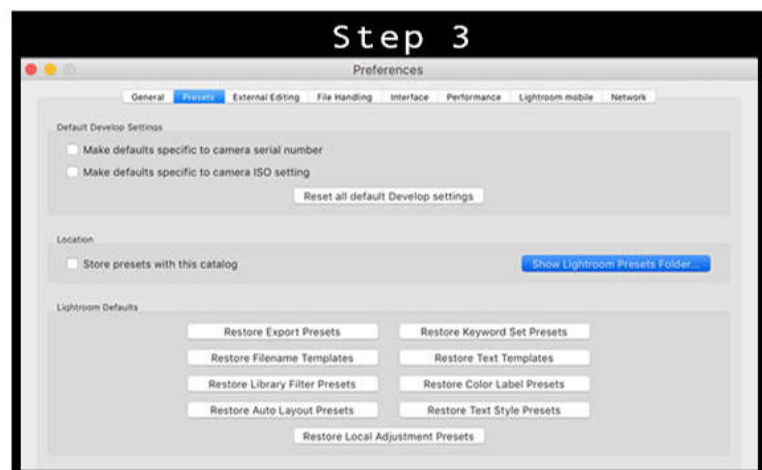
Step 3

Preferences

General | Presets | External Editing | File Handling | Interface | Performance | Lightroom mobile | Network

Default Develop Settings

Make defaults specific to camera serial number

Make defaults specific to camera ISO setting

Reset all default Develop settings

Location

Store presets with this catalog

Show Lightroom Presets Folder...

Lightroom Defaults

Restore Export Presets

Restore Keyword Set Presets

Restore Filename Templates

Restore Text Templates

Restore Library Filter Presets

Restore Color Label Presets

Restore Auto Layout Presets

Restore Text Style Presets

Restore Local Adjustment Presets